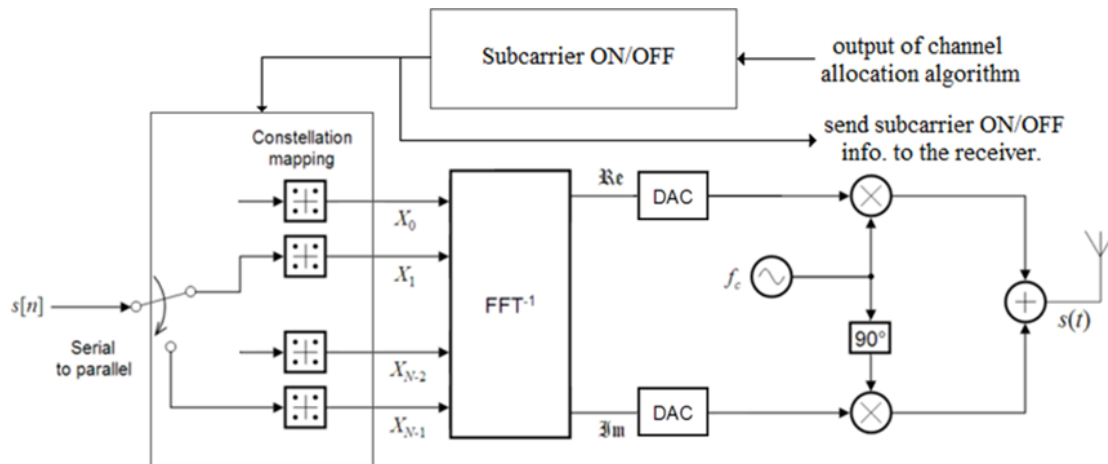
Subcarrier ON/OFF

output of channel allocation algorithm

send subcarrier ON/OFF info. to the receiver.

Constellation mapping

$s[n]$

Serial to parallel

$X_0$

$X_1$

$X_{N-2}$

$X_{N-1}$

FFT$^{-1}$

$\Re e$

$\Im m$

DAC

DAC

$f_c$

90°

$s(t)$